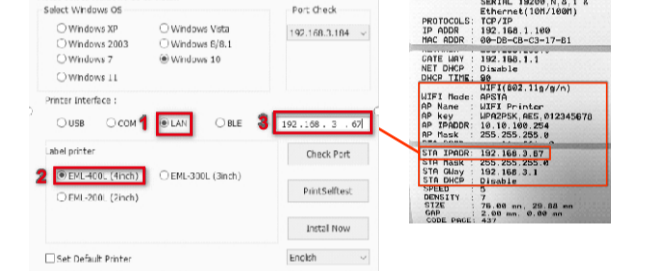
Select Windows OS

Windows XP
Windows Vista
Windows 2003
Windows 8/8.1
Windows 7
Windows 10
Windows 11

Port Check
192.168.3.184

Printer Interface :

USB
COM
1
LAN
BLE
3
192 . 168 . 3 . 67

Label printer

2
EML-400L (4inch)
EML-330L (3inch)
EML-200L (2inch)

Check Port
PrintSelftest
Install Now

Set Default Printer
English

SERIAL 19200,N,8,1 &
Ethernet(10M/100M)
PROTOCOLS: TCP/IP
IP ADDR : 192.168.1.100
MAC ADDR : 00-0B-C8-C3-17-B1
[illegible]
GATE WAY : 192.168.1.1
NET DHCP : Enable
DHCP TIME: 90
WIFI(802.11g/g/n)
WIFI Mode: APSTA
AP Name : WIFI Printer
AP key : WPA2PSK,AES,012345678
AP IPADDR: 10.10.100.254
AP Mask : 255.255.255.0
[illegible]
STA IPADDR: 192.168.3.67
STA Mask : 255.255.255.0
STA GWay : 192.168.3.1
STA DHCP : Disable
SPEED : 5
DENSITY : 7
SIZE : 70.00 mm, 20.00 mm
GAP : 2.00 mm, 0.00 mm
CODE PAGE: 437